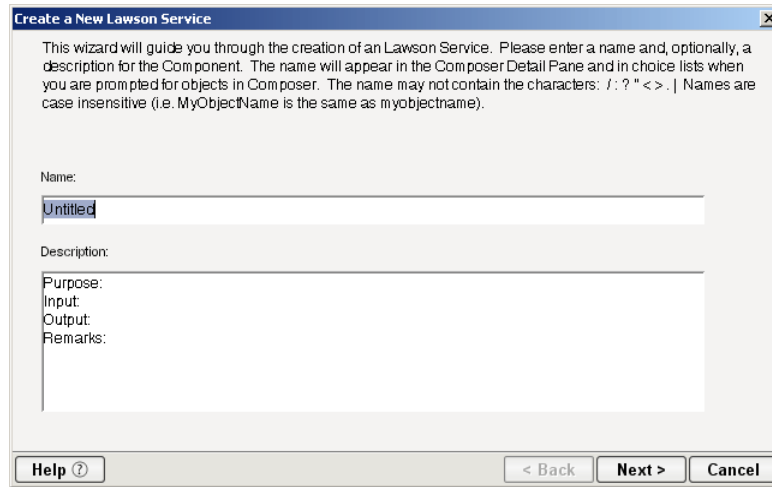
Create a New Lawson Service

This wizard will guide you through the creation of an Lawson Service. Please enter a name and, optionally, a description for the Component. The name will appear in the Composer Detail Pane and in choice lists when you are prompted for objects in Composer. The name may not contain the characters: / : ? " < > . | Names are case insensitive (i.e. MyObjectName is the same as myobjectname).

Name:

Untitled

Description:

Purpose:
Input:
Output:
Remarks:

Help ⓘ

< Back

Next >

Cancel